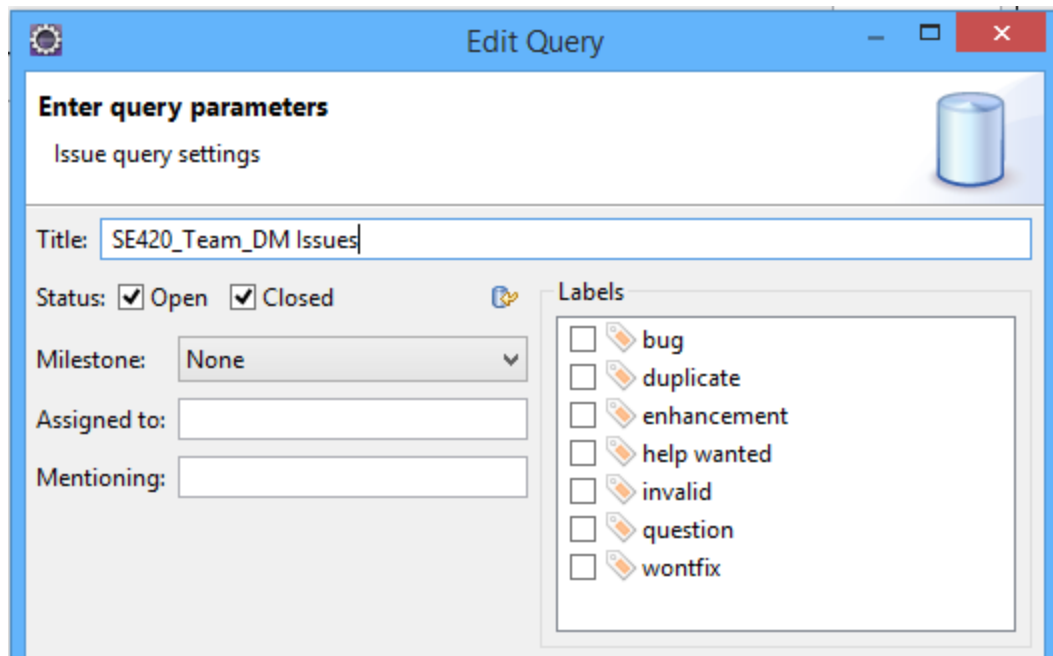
Edit Query

Enter query parameters

Issue query settings

Title: SE420_Team_DM Issues

Status: Open Closed

Milestone: None

Assigned to:

Mentioning:

Labels

bug
duplicate
enhancement
help wanted
invalid
question
wontfix